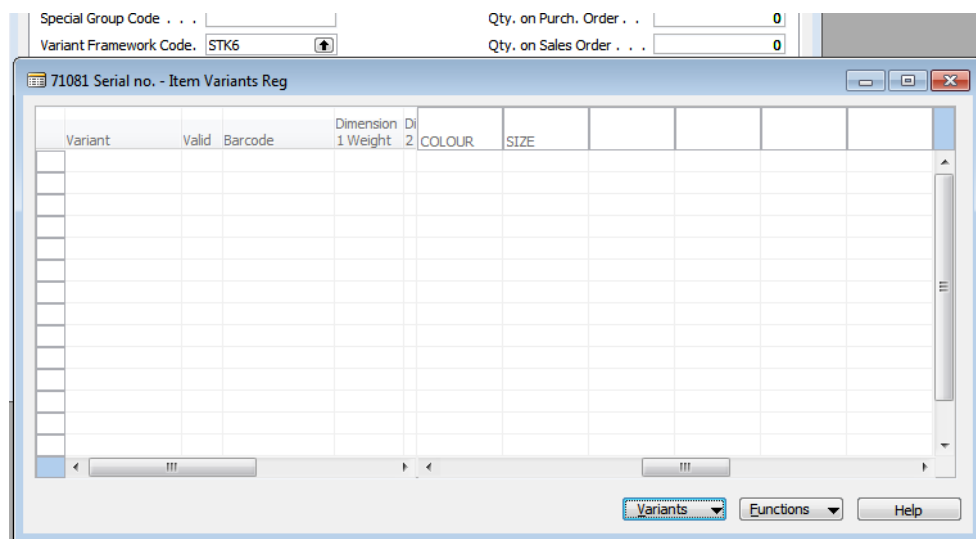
Special Group Code . . .
Variant Framework Code. STK6
Qty. on Purch. Order . . 0
Qty. on Sales Order . . . 0

71081 Serial no. - Item Variants Reg

| Variant | Valid | Barcode | Dimension 1 Weight | Di 2 | COLOUR | SIZE | | | | |
|---|---|---|---|---|---|---|---|---|---|---|

Variants
Functions
Help